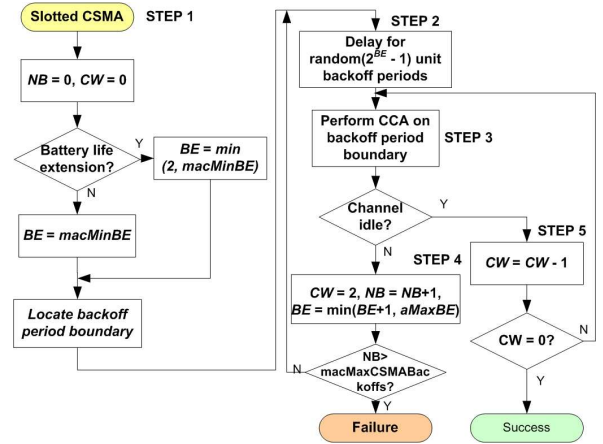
Slotted CSMA

STEP 1

NB = 0, CW = 0

Battery life extension?

Y

N

BE = min (2, macMinBE)

BE = macMinBE

Locate backoff period boundary

STEP 2

Delay for random($2^{BE}$ - 1) unit backoff periods

Perform CCA on backoff period boundary

STEP 3

Channel idle?

Y

N

STEP 4

CW = 2, NB = NB+1, BE = min(BE+1, aMaxBE)

N

NB> macMaxCSMABackoffs?

Y

Failure

STEP 5

CW = CW - 1

CW = 0?

N

Y

Success